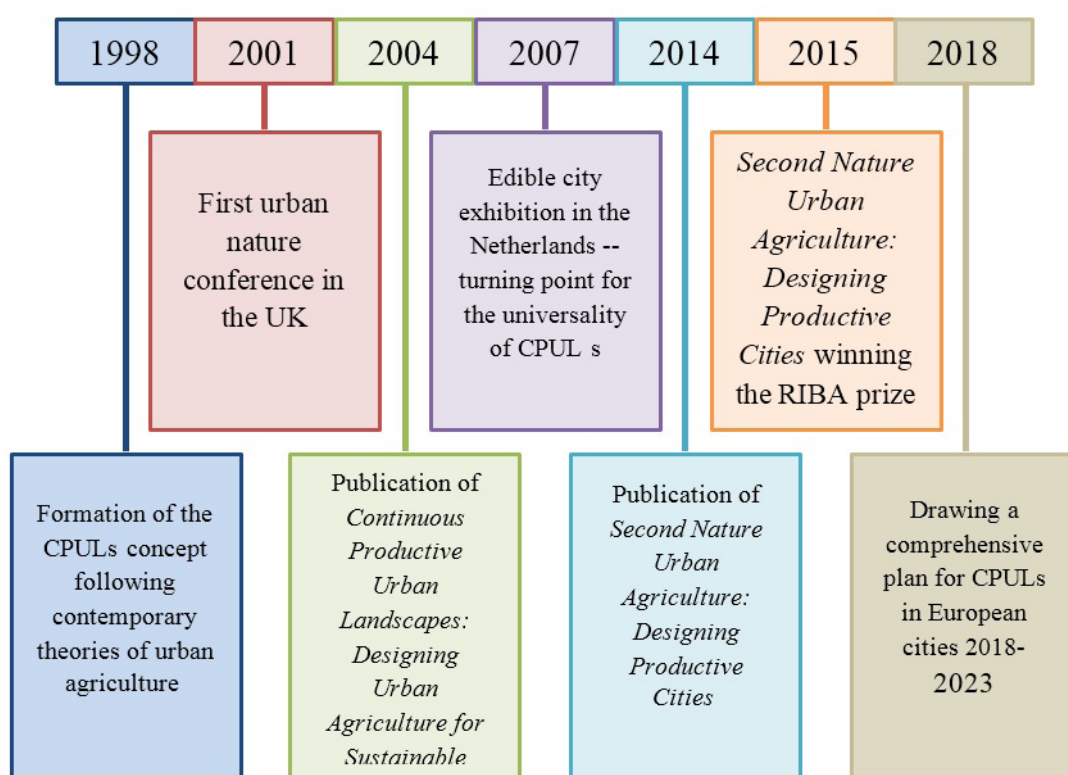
1998 2001 2004 2007 2014 2015 2018

First urban nature conference in the UK

Edible city exhibition in the Netherlands -- turning point for the universality of CPUL s

*Second Nature Urban Agriculture: Designing Productive Cities* winning the RIBA prize

Formation of the CPULs concept following contemporary theories of urban agriculture

Publication of *Continuous Productive Urban Landscapes: Designing Urban Agriculture for Sustainable*

Publication of *Second Nature Urban Agriculture: Designing Productive Cities*

Drawing a comprehensive plan for CPULs in European cities 2018-2023